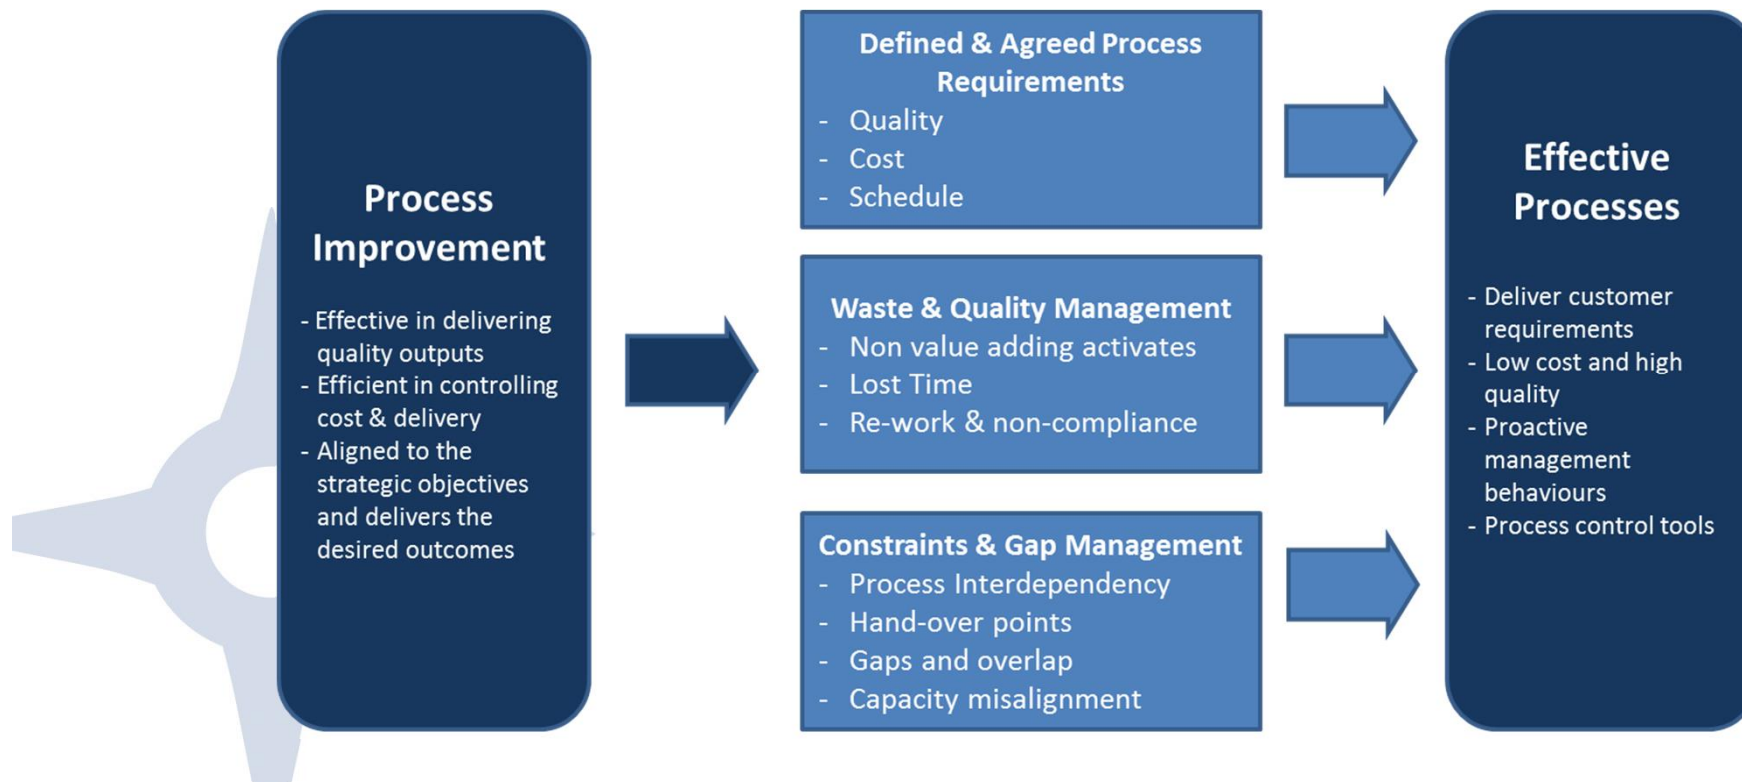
Process Improvement

- Effective in delivering quality outputs
- Efficient in controlling cost & delivery
- Aligned to the strategic objectives and delivers the desired outcomes

Defined & Agreed Process Requirements
- Quality
- Cost
- Schedule

Waste & Quality Management
- Non value adding activates
- Lost Time
- Re-work & non-compliance

Constraints & Gap Management
- Process Interdependency
- Hand-over points
- Gaps and overlap
- Capacity misalignment

Effective Processes

- Deliver customer requirements
- Low cost and high quality
- Proactive management behaviours
- Process control tools